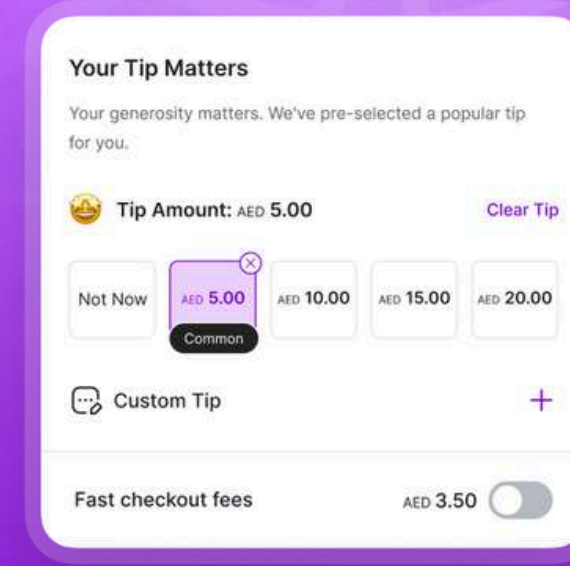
Your Tip Matters

Your generosity matters. We've pre-selected a popular tip for you.

Tip Amount: AED 5.00

Clear Tip

Not Now

AED 5.00

Common

AED 10.00

AED 15.00

AED 20.00

Custom Tip

+

Fast checkout fees

AED 3.50